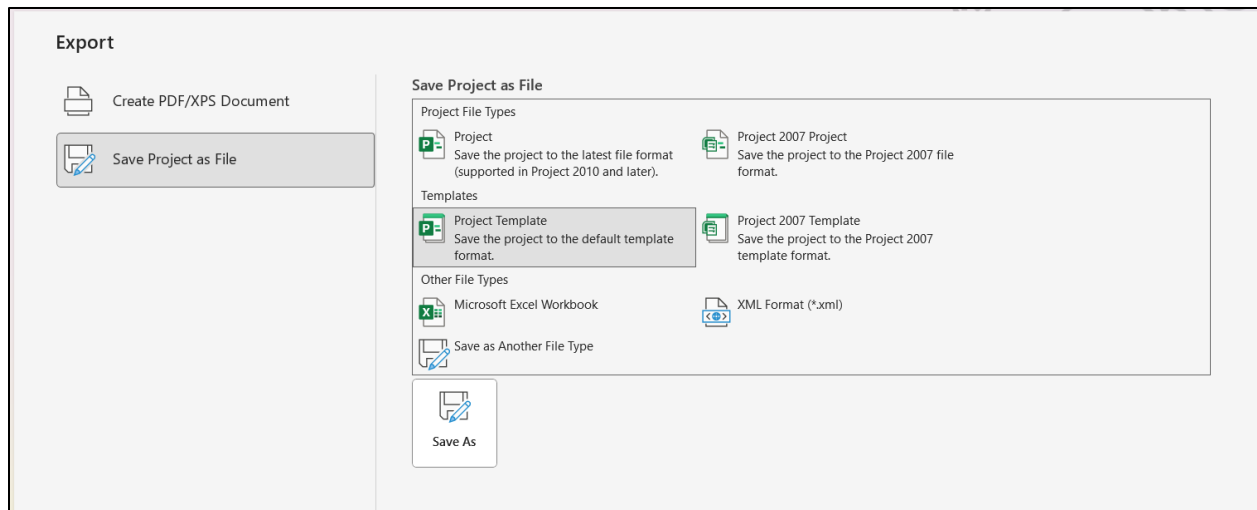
Export

Create PDF/XPS Document

Save Project as File

Save Project as File

Project File Types

Project
Save the project to the latest file format (supported in Project 2010 and later).

Project 2007 Project
Save the project to the Project 2007 file format.

Templates

Project Template
Save the project to the default template format.

Project 2007 Template
Save the project to the Project 2007 template format.

Other File Types

Microsoft Excel Workbook

XML Format (*.xml)

Save as Another File Type

Save As